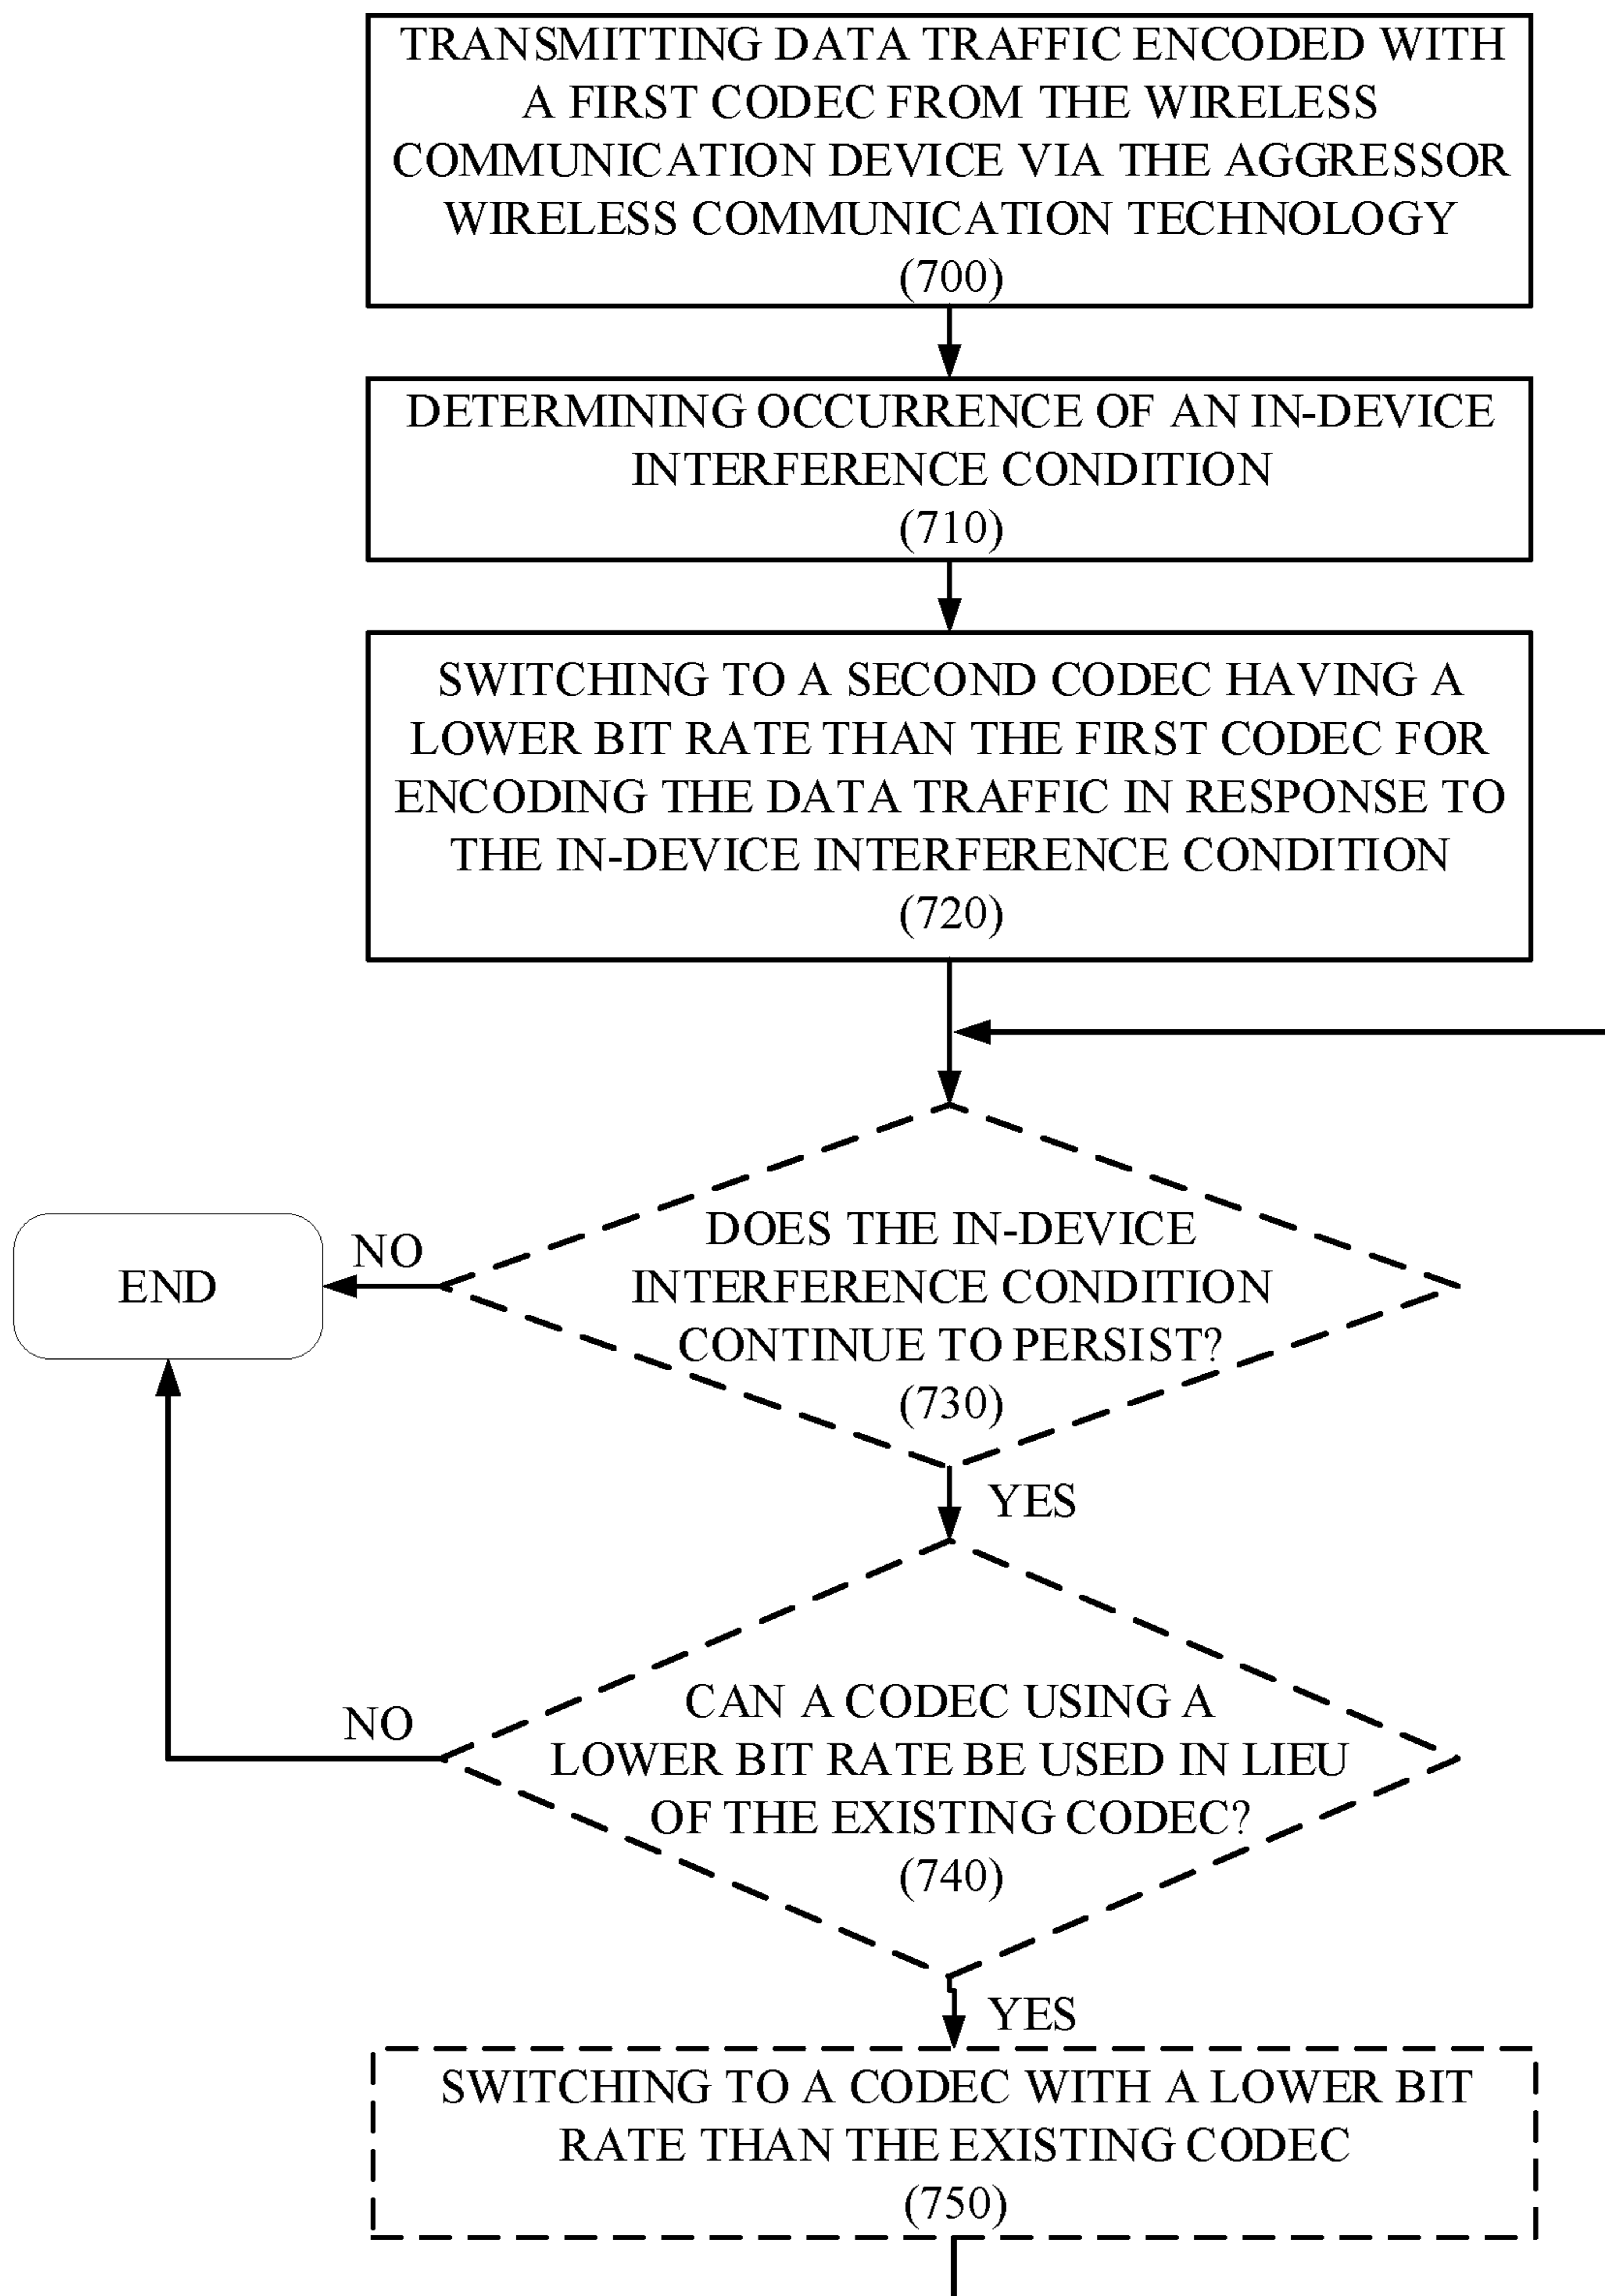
TRANSMITTING DATA TRAFFIC ENCODED WITH A FIRST CODEC FROM THE WIRELESS COMMUNICATION DEVICE VIA THE AGGRESSOR WIRELESS COMMUNICATION TECHNOLOGY
(700)

DETERMINING OCCURRENCE OF AN IN-DEVICE INTERFERENCE CONDITION
(710)

SWITCHING TO A SECOND CODEC HAVING A LOWER BIT RATE THAN THE FIRST CODEC FOR ENCODING THE DATA TRAFFIC IN RESPONSE TO THE IN-DEVICE INTERFERENCE CONDITION
(720)

DOES THE IN-DEVICE INTERFERENCE CONDITION CONTINUE TO PERSIST?
(730)

NO

END

YES

CAN A CODEC USING A LOWER BIT RATE BE USED IN LIEU OF THE EXISTING CODEC?
(740)

NO

YES

SWITCHING TO A CODEC WITH A LOWER BIT RATE THAN THE EXISTING CODEC
(750)